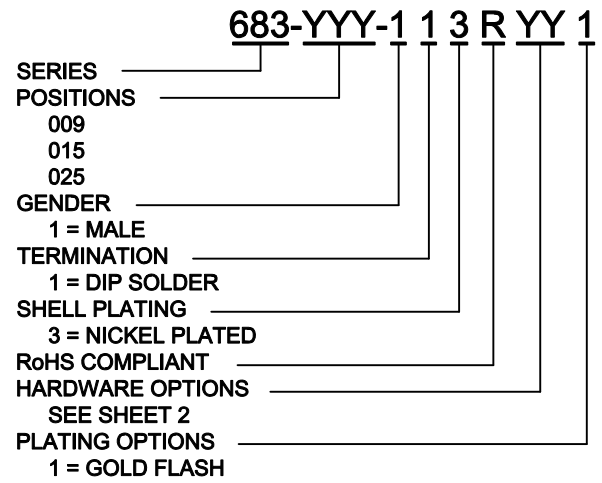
683-YYY-1 1 3 R YY 1

SERIES
POSITIONS
009
015
025
GENDER
1 = MALE
TERMINATION
1 = DIP SOLDER
SHELL PLATING
3 = NICKEL PLATED
RoHS COMPLIANT
HARDWARE OPTIONS
SEE SHEET 2
PLATING OPTIONS
1 = GOLD FLASH